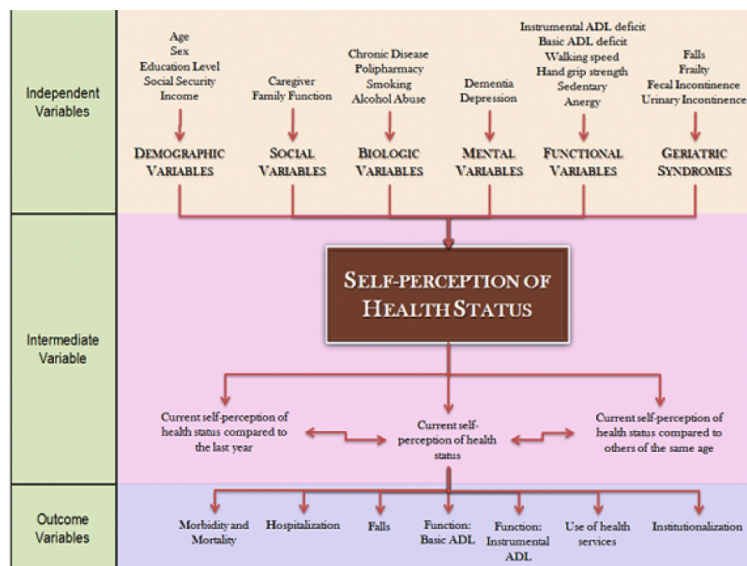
Independent Variables

Age
Sex
Education Level
Social Security
Income

DEMOGRAPHIC VARIABLES

Caregiver
Family Function

SOCIAL VARIABLES

Chronic Disease
Polipharmacy
Smoking
Alcohol Abuse

BIOLOGIC VARIABLES

Dementia
Depression

MENTAL VARIABLES

Instrumental ADL deficit
Basic ADL deficit
Walking speed
Hand grip strength
Sedentary
Anergy

FUNCTIONAL VARIABLES

Falls
Frailty
Fecal Incontinence
Urinary Incontinence

GERIATRIC SYNDROMES

Intermediate Variable

SELF-PERCEPTION OF HEALTH STATUS

Current self-perception of health status compared to the last year

Current self-perception of health status

Current self-perception of health status compared to others of the same age

Outcome Variables

Morbidity and Mortality

Hospitalization

Falls

Function: Basic ADL

Function: Instrumental ADL

Use of health services

Institutionalization